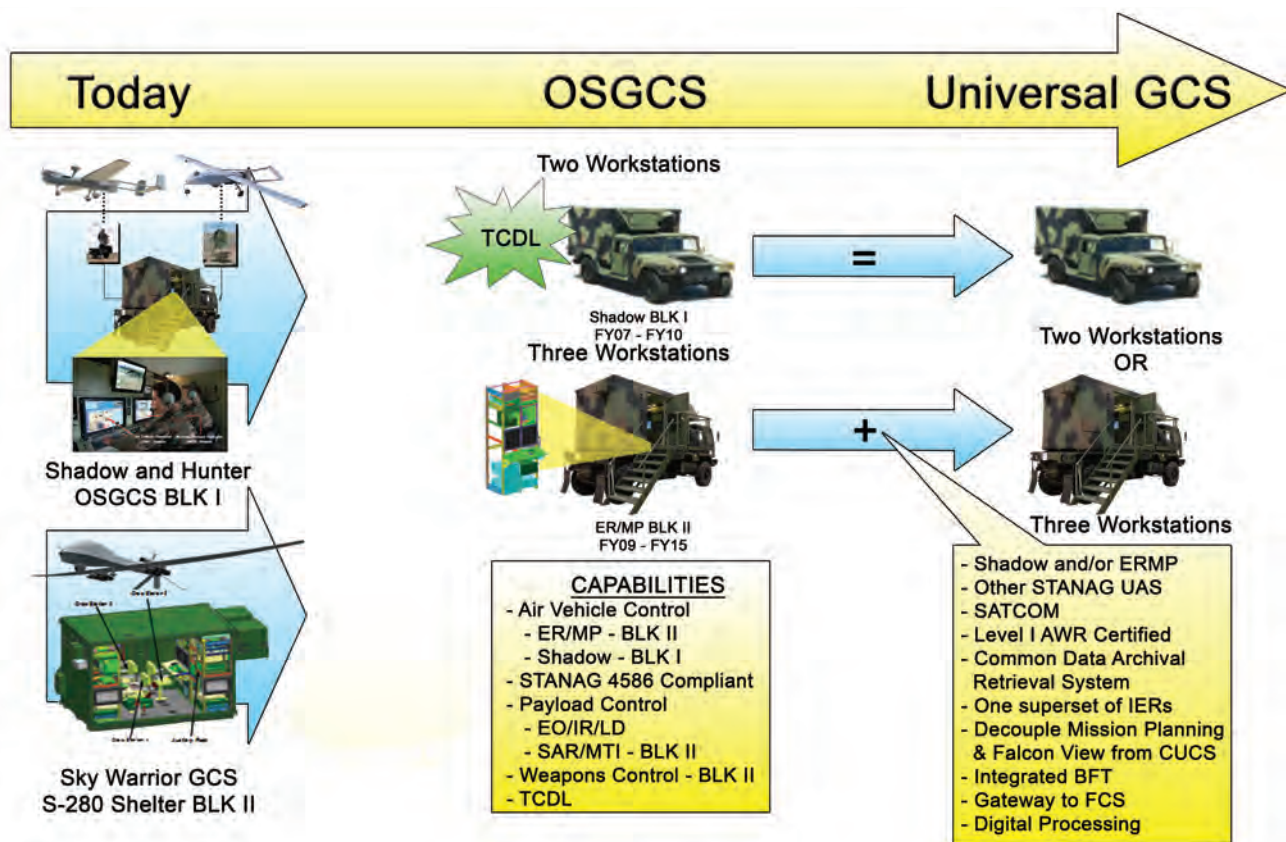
Today

OSGCS

Universal GCS

Shadow and Hunter OSGCS BLK I

Sky Warrior GCS S-280 Shelter BLK II

Two Workstations

TCDL

Shadow BLK I
FY07 - FY10

Three Workstations

ER/MP BLK II
FY09 - FY15

=

+

Two Workstations
OR

Three Workstations

CAPABILITIES
- Air Vehicle Control
- ER/MP - BLK II
- Shadow - BLK I
- STANAG 4586 Compliant
- Payload Control
- EO/IR/LD
- SAR/MTI - BLK II
- Weapons Control - BLK II
- TCDL

- Shadow and/or ERMP
- Other STANAG UAS
- SATCOM
- Level I AWR Certified
- Common Data Archival Retrieval System
- One superset of IERs
- Decouple Mission Planning & Falcon View from CUCS
- Integrated BFT
- Gateway to FCS
- Digital Processing